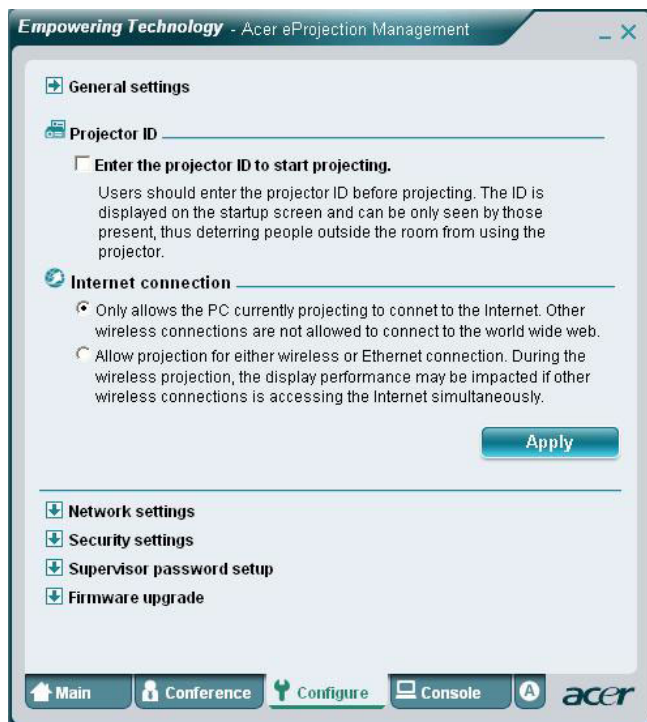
Empowering Technology - Acer eProjection Management _ X

General settings

Projector ID

Enter the projector ID to start projecting.

Users should enter the projector ID before projecting. The ID is displayed on the startup screen and can be only seen by those present, thus deterring people outside the room from using the projector.

Internet connection

Only allows the PC currently projecting to connet to the Internet. Other wireless connections are not allowed to connect to the world wide web.

Allow projection for either wireless or Ethernet connection. During the wireless projection, the display performance may be impacted if other wireless connections is accessing the Internet simultaneously.

Apply

Network settings
Security settings
Supervisor password setup
Firmware upgrade

Main Conference Configure Console acer